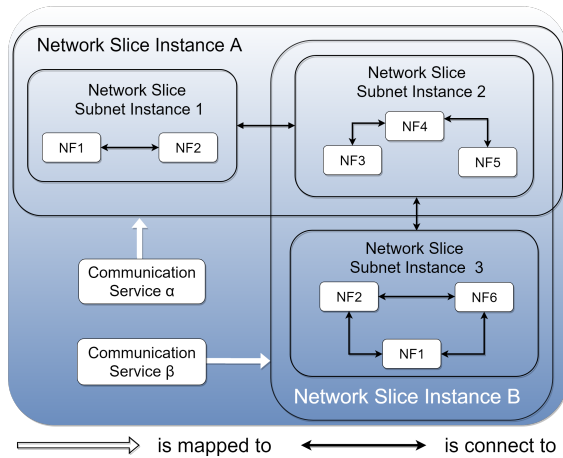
Network Slice Instance A

Network Slice Subnet Instance 1

NF1

NF2

Network Slice Subnet Instance 2

NF4

NF3

NF5

Communication Service α

Network Slice Subnet Instance 3

NF2

NF6

NF1

Communication Service β

Network Slice Instance B

is mapped to

is connect to